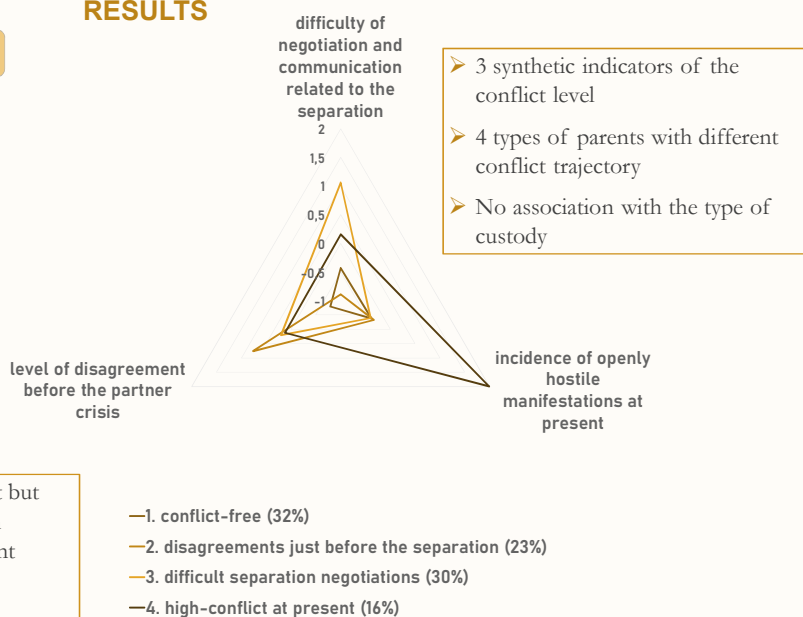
RESULTS

difficulty of negotiation and communication related to the separation

2
1,5
1
0,5
0
-0,5
-1

level of disagreement before the partner crisis

incidence of openly hostile manifestations at present

➢ 3 synthetic indicators of the conflict level

➢ 4 types of parents with different conflict trajectory

➢ No association with the type of custody

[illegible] but
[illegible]
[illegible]nt

—1. conflict-free (32%)
—2. disagreements just before the separation (23%)
—3. difficult separation negotiations (30%)
—4. high-conflict at present (16%)